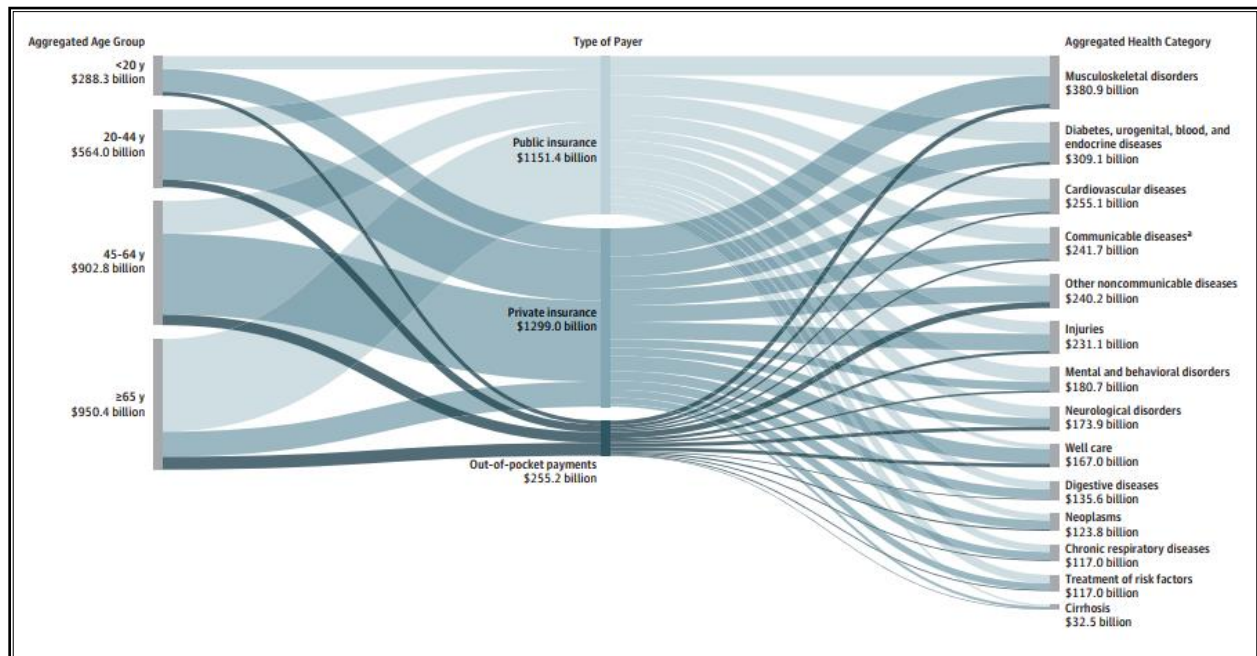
Aggregated Age Group

<20 y
$288.3 billion

20-44 y
$564.0 billion

45-64 y
$902.8 billion

≥65 y
$950.4 billion

Type of Payer

Public insurance
$1151.4 billion

Private insurance
$1299.0 billion

Out-of-pocket payments
$255.2 billion

Aggregated Health Category

Musculoskeletal disorders
$380.9 billion

Diabetes, urogenital, blood, and endocrine diseases
$309.1 billion

Cardiovascular diseases
$255.1 billion

Communicable diseases$^a$
$241.7 billion

Other noncommunicable diseases
$240.2 billion

Injuries
$231.1 billion

Mental and behavioral disorders
$180.7 billion

Neurological disorders
$173.9 billion

Well care
$167.0 billion

Digestive diseases
$135.6 billion

Neoplasms
$123.8 billion

Chronic respiratory diseases
$117.0 billion

Treatment of risk factors
$117.0 billion

Cirrhosis
$32.5 billion